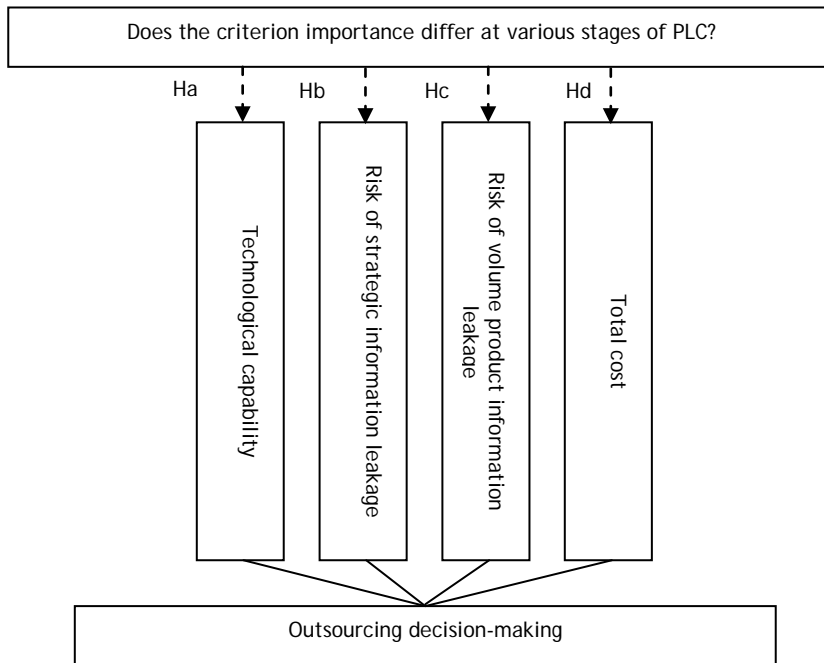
Does the criterion importance differ at various stages of PLC?

Ha

Hb

Hc

Hd

Technological capability

Risk of strategic information leakage

Risk of volume product information leakage

Total cost

Outsourcing decision-making